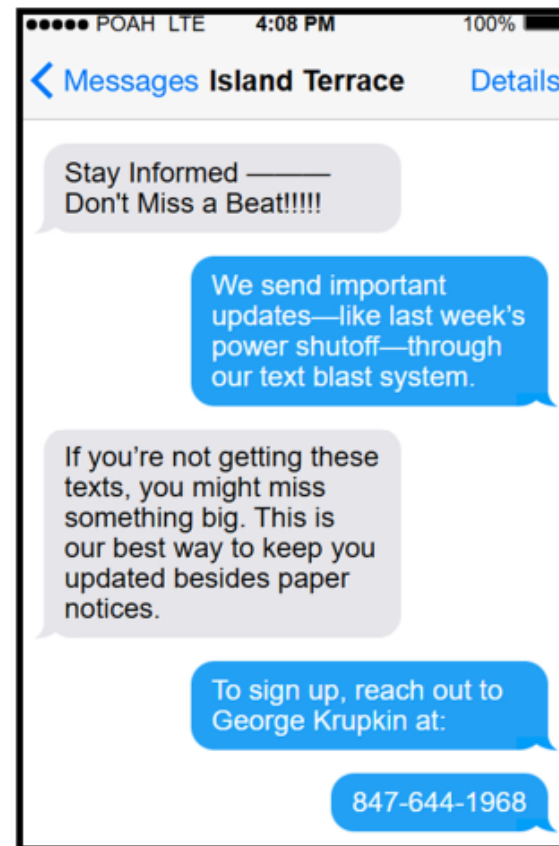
●●●●● POAH LTE 4:08 PM 100%

< Messages Island Terrace Details

Stay Informed ——— Don't Miss a Beat!!!!!

We send important updates—like last week's power shutoff—through our text blast system.

If you're not getting these texts, you might miss something big. This is our best way to keep you updated besides paper notices.

To sign up, reach out to George Krupkin at:

847-644-1968